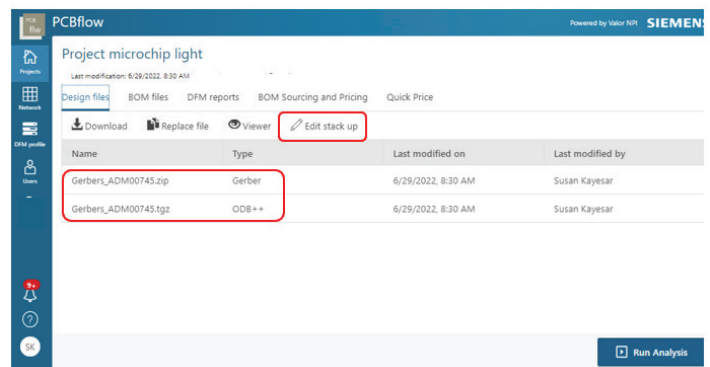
PCB flow PCBflow

Powered by Valor NPI SIEMENS

Projects

Network

DFM profile

Users

9+

SK

Project microchip light

Last modification: 6/29/2022, 8:30 AM

Design files BOM files DFM reports BOM Sourcing and Pricing Quick Price

Download Replace file Viewer Edit stack up

| Name | Type | Last modified on | Last modified by |
|---|---|---|---|
| Gerbers_ADM00745.zip | Gerber | 6/29/2022, 8:30 AM | Susan Kayesar |
| Gerbers_ADM00745.tgz | ODB++ | 6/29/2022, 8:30 AM | Susan Kayesar |

Run Analysis